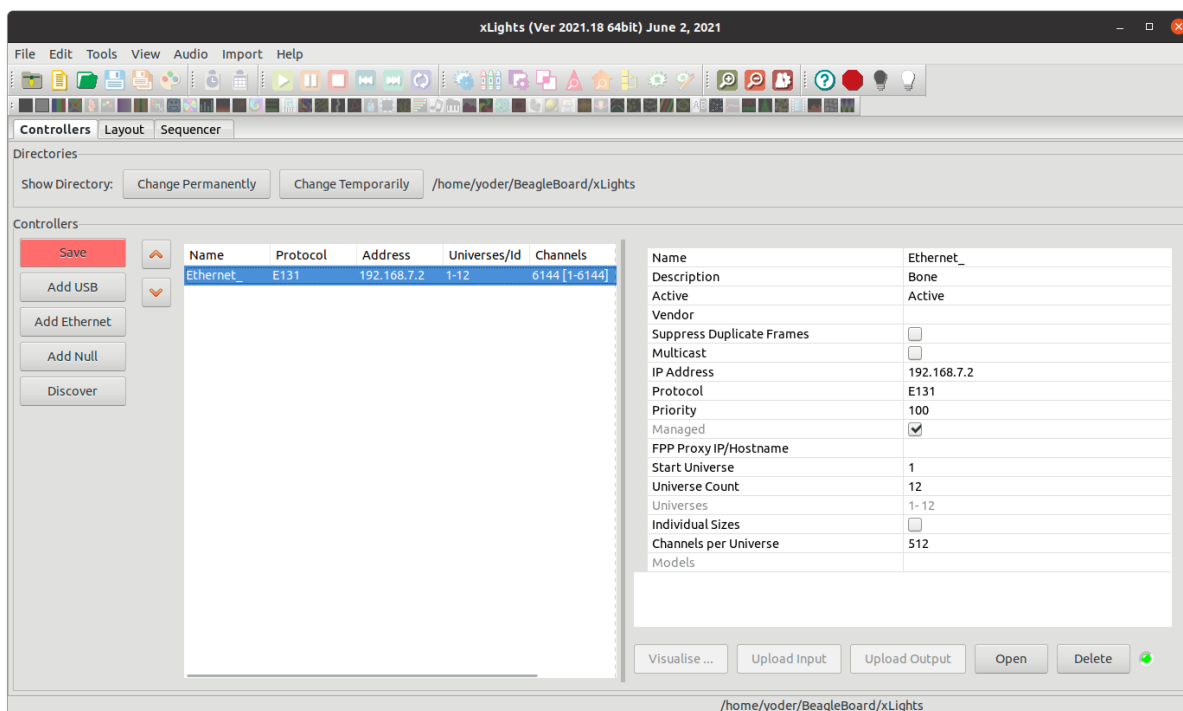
xLights (Ver 2021.18 64bit) June 2, 2021

File Edit Tools View Audio Import Help

Controllers Layout Sequencer

Directories

Show Directory: Change Permanently Change Temporarily /home/yoder/BeagleBoard/xLights

Controllers

Save
Add USB
Add Ethernet
Add Null
Discover

| Name | Protocol | Address | Universes/Id | Channels |
|---|---|---|---|---|
| Ethernet_ | E131 | 192.168.7.2 | 1-12 | 6144 [1-6144] |

| | |
|---|---|
| Name | Ethernet_ |
| Description | Bone |
| Active | Active |
| Vendor | |
| Suppress Duplicate Frames | ☐ |
| Multicast | ☐ |
| IP Address | 192.168.7.2 |
| Protocol | E131 |
| Priority | 100 |
| Managed | ☑ |
| FPP Proxy IP/Hostname | |
| Start Universe | 1 |
| Universe Count | 12 |
| Universes | 1- 12 |
| Individual Sizes | ☐ |
| Channels per Universe | 512 |
| Models | |

Visualise ... Upload Input Upload Output Open Delete

/home/yoder/BeagleBoard/xLights